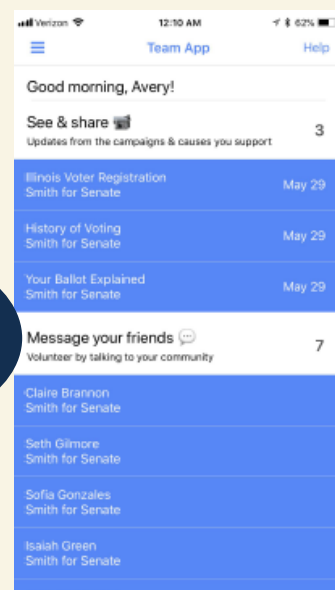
Verizon 12:10 AM 62%

Team App Help

Good morning, Avery!

See & share 3

Updates from the campaigns & causes you support

Illinois Voter Registration
Smith for Senate
May 29

History of Voting
Smith for Senate
May 29

Your Ballot Explained
Smith for Senate
May 29

Message your friends 7

Volunteer by talking to your community

Claire Brannon
Smith for Senate

Seth Gilmore
Smith for Senate

Sofia Gonzales
Smith for Senate

Isaiah Green
Smith for Senate